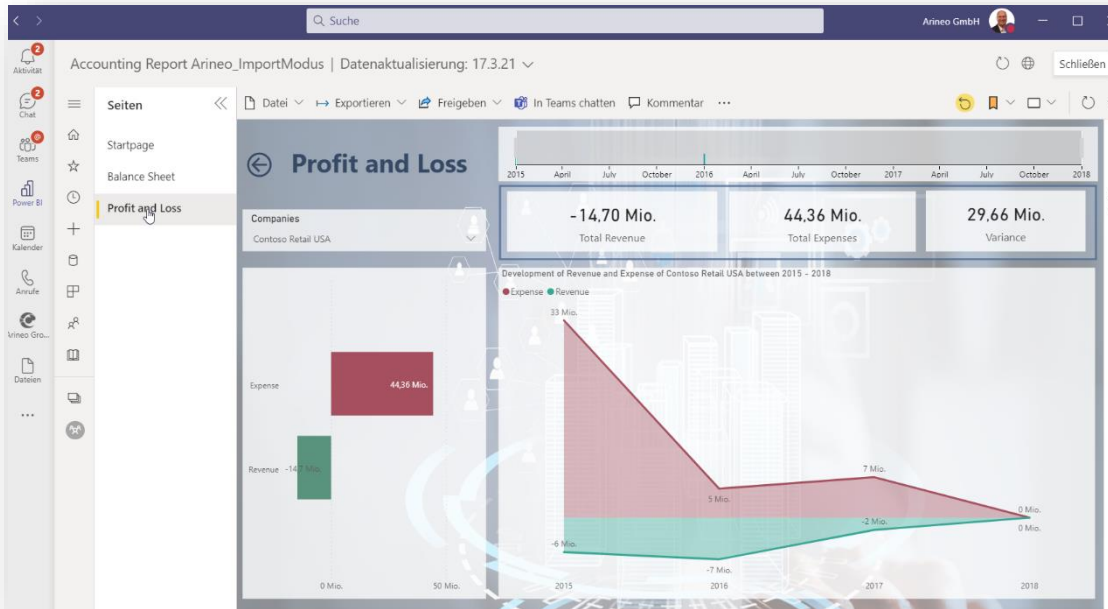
Suche

Arineo GmbH

2
Aktivität

2
Chat

Teams

Power BI

Kalender

Anrufe

Arineo Gro...

Dateien

...

Accounting Report Arineo_ImportModus | Datenaktualisierung: 17.3.21

Schließen

Seiten

Datei Exportieren Freigeben In Teams chatten Kommentar ...

Startpage

Balance Sheet

Profit and Loss

Profit and Loss

2015 April July October 2016 April July October 2017 April July October 2018

Companies
Contoso Retail USA

-14,70 Mio.
Total Revenue

44,36 Mio.
Total Expenses

29,66 Mio.
Variance

Development of Revenue and Expense of Contoso Retail USA between 2015 - 2018

Expense Revenue

Expense 44,36 Mio.

Revenue -14,7 Mio.

0 Mio. 50 Mio.

33 Mio.

5 Mio.

7 Mio.

0 Mio.

-2 Mio.

0 Mio.

-6 Mio.

-7 Mio.

2015 2016 2017 2018